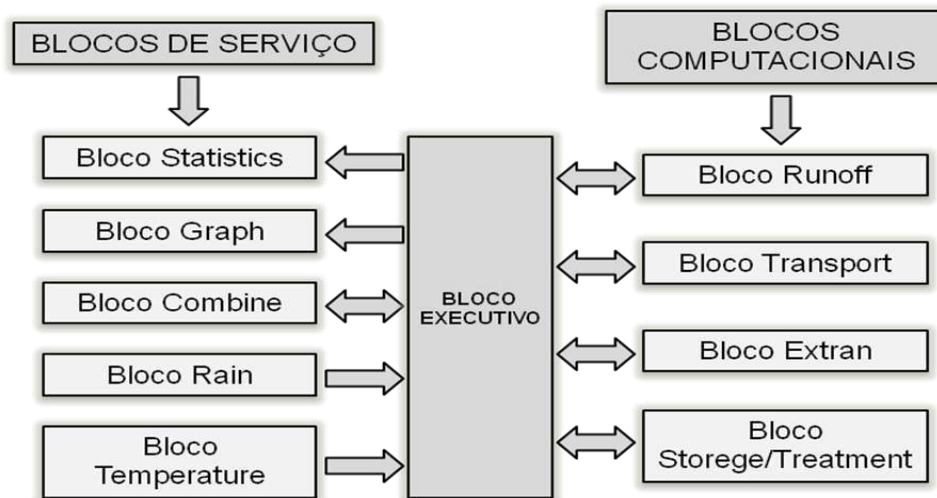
BLOCOS DE SERVIÇO

BLOCOS COMPUTACIONAIS

Bloco Statistics

Bloco Graph

Bloco Combine

Bloco Rain

Bloco Temperature

BLOCO EXECUTIVO

Bloco Runoff

Bloco Transport

Bloco Extran

Bloco Storege/Treatment